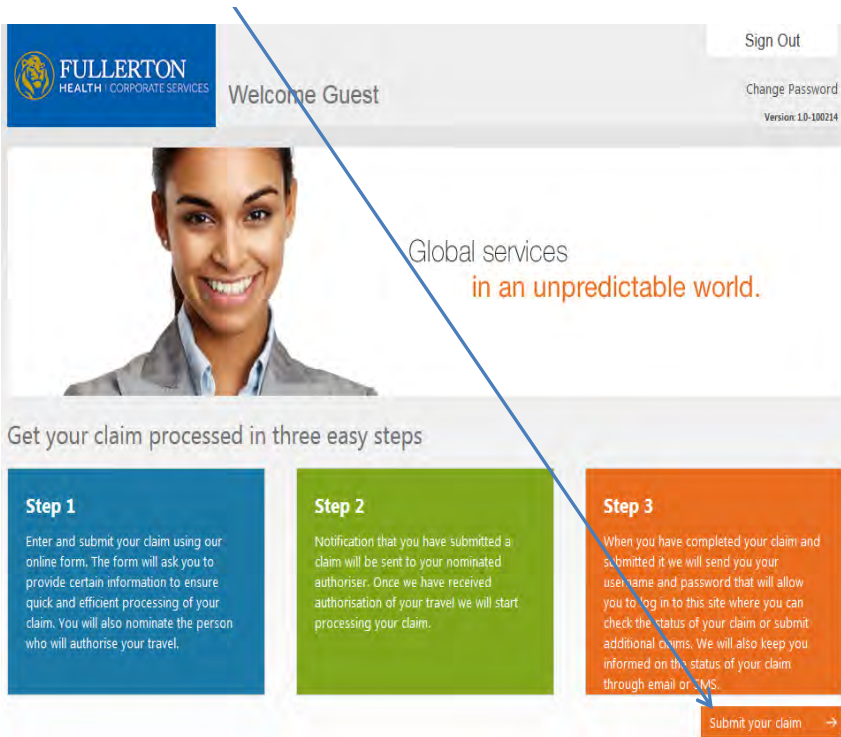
FULLERTON
HEALTH | CORPORATE SERVICES

Welcome Guest

Sign Out

Change Password

Version: 1.0-100214

Global services
in an unpredictable world.

Get your claim processed in three easy steps

Step 1

Enter and submit your claim using our online form. The form will ask you to provide certain information to ensure quick and efficient processing of your claim. You will also nominate the person who will authorise your travel.

Step 2

Notification that you have submitted a claim will be sent to your nominated authoriser. Once we have received authorisation of your travel we will start processing your claim.

Step 3

When you have completed your claim and submitted it we will send you your username and password that will allow you to log in to this site where you can check the status of your claim or submit additional claims. We will also keep you informed on the status of your claim through email or SMS.

Submit your claim →